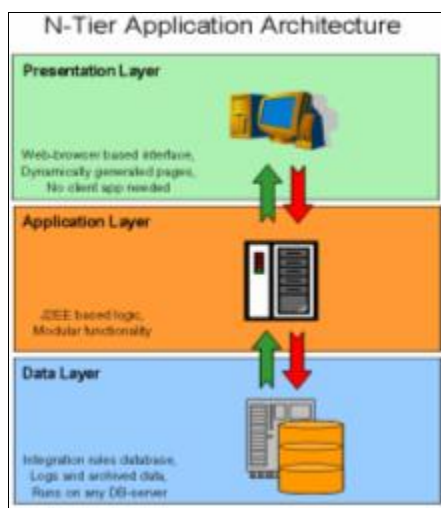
N-Tier Application Architecture

Presentation Layer

Web-browser based interface,
Dynamically generated pages,
No client app needed

Application Layer

J2EE based logic,
Modular functionality

Data Layer

Integration rules database,
Logs and archived data,
Runs on any DB-server